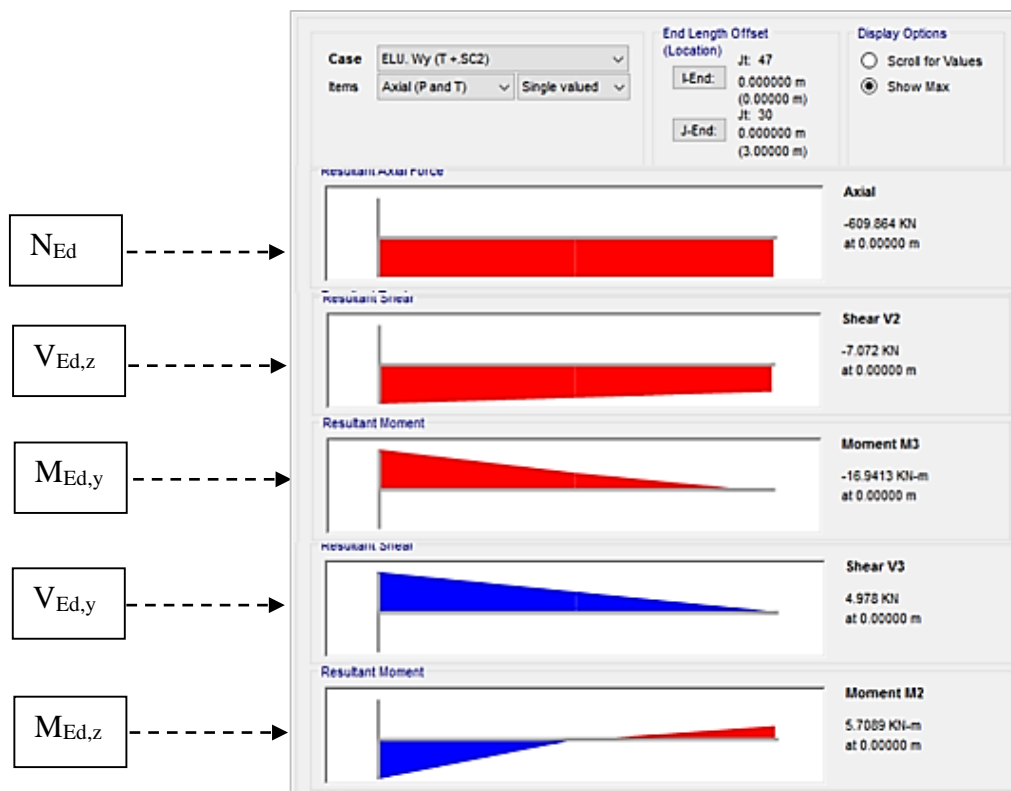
Case ELU. Wy (T +.SC2)
Items Axial (P and T) Single valued

End Length Offset (Location)
I-End: Jt: 47 0.000000 m (0.00000 m)
J-End: Jt: 30 0.000000 m (3.00000 m)

Display Options
Scroll for Values
Show Max

Resultant Axial Force
Axial
-609.864 KN
at 0.00000 m

$N_{Ed}$

Resultant Shear
Shear V2
-7.072 KN
at 0.00000 m

$V_{Ed,z}$

Resultant Moment
Moment M3
-16.9413 KN-m
at 0.00000 m

$M_{Ed,y}$

Resultant Shear
Shear V3
4.978 KN
at 0.00000 m

$V_{Ed,y}$

Resultant Moment
Moment M2
5.7089 KN-m
at 0.00000 m

$M_{Ed,z}$